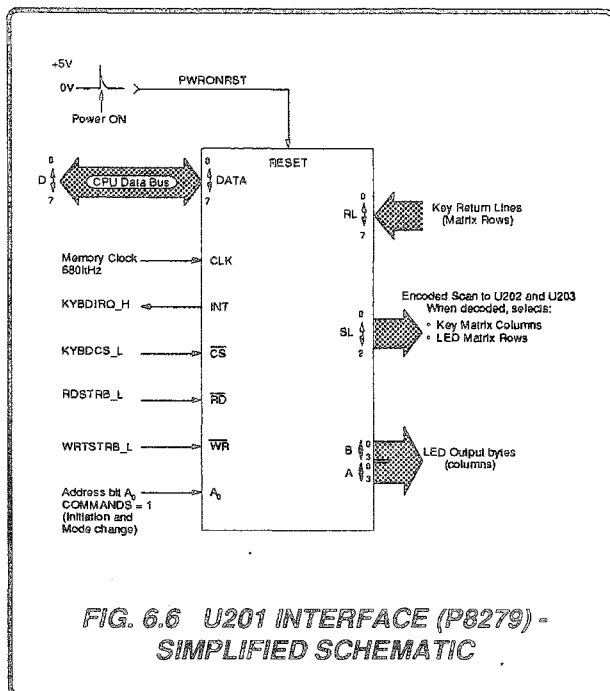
+5V

0V

Power ON

PWRONRST

RESET

D 0 7

CPU Data Bus

0 DATA 7

RL 0 7

Key Return Lines (Matrix Rows)

Memory Clock 680kHz

CLK

KYBDIRQ_H

INT

Encoded Scan to U202 and U203 When decoded, selects:
◦ Key Matrix Columns
◦ LED Matrix Rows

SL 0 2

KYBDCS_L

$\overline{CS}$

RDSTRB_L

$\overline{RD}$

WRTSTRB_L

$\overline{WR}$

B 0 3

A 0 3

LED Output bytes (columns)

Address bit $A_0$ COMMANDS = 1 (Initiation and Mode change)

$A_0$

FIG. 6.6 U201 INTERFACE (P8279) - SIMPLIFIED SCHEMATIC